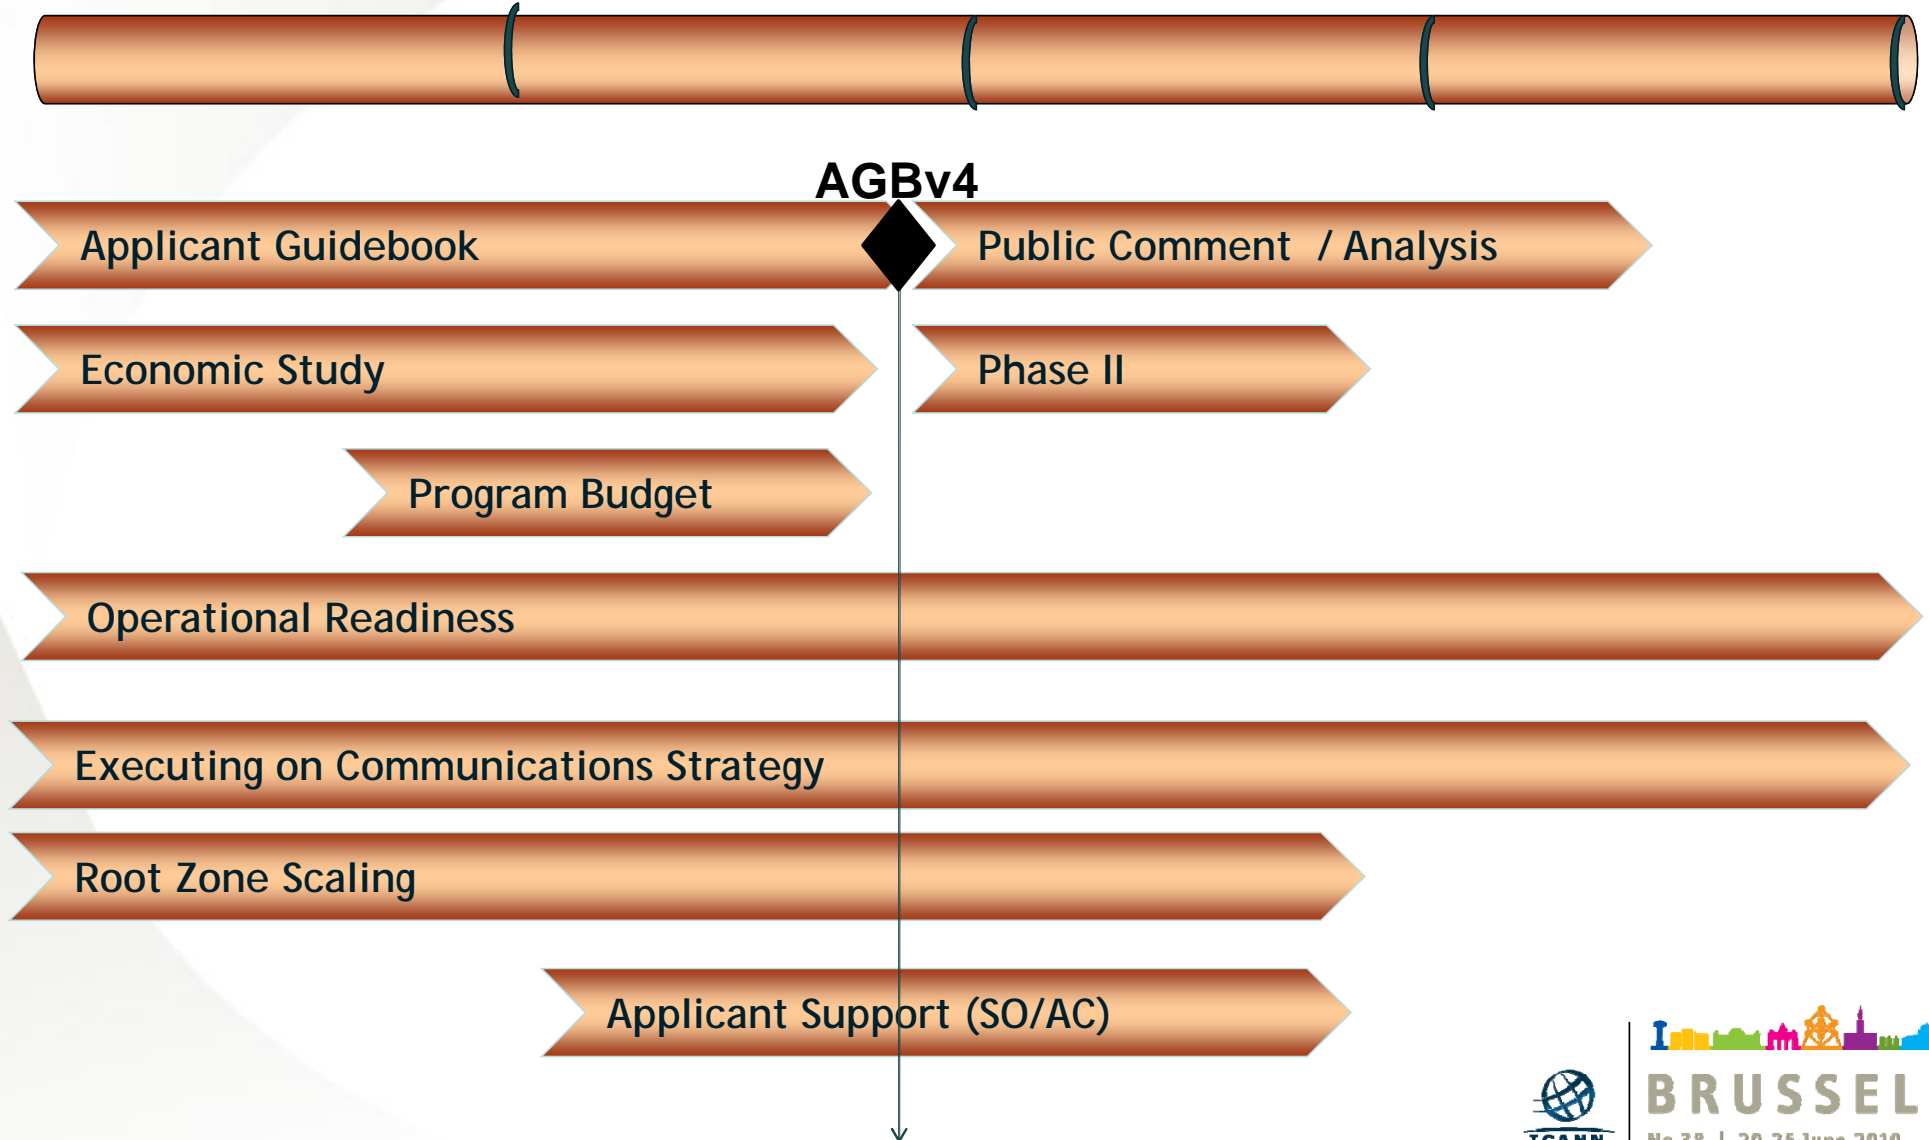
AGBv4

Applicant Guidebook

Public Comment / Analysis

Economic Study

Phase II

Program Budget

Operational Readiness

Executing on Communications Strategy

Root Zone Scaling

Applicant Support (SO/AC)

ICANN

BRUSSEL

No 38 | 20-25 June 2010